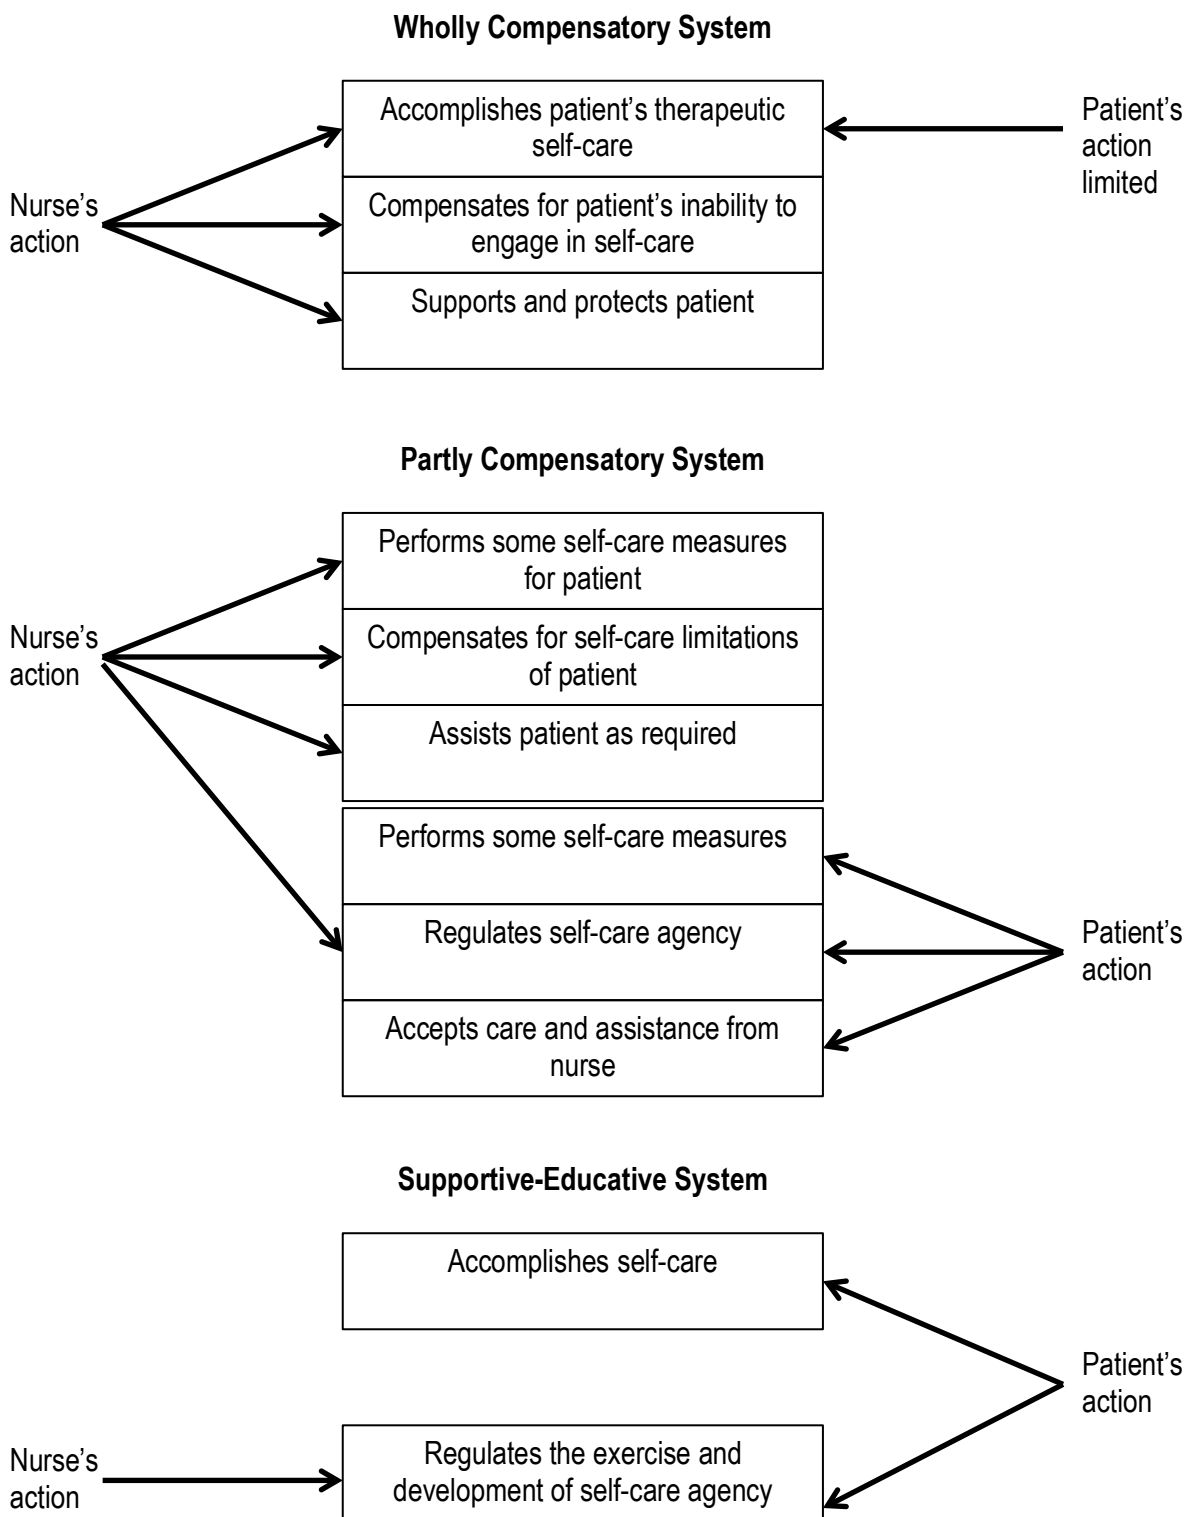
**Wholly Compensatory System**

Nurse's action

Accomplishes patient's therapeutic self-care

Compensates for patient's inability to engage in self-care

Supports and protects patient

Patient's action limited

**Partly Compensatory System**

Nurse's action

Performs some self-care measures for patient

Compensates for self-care limitations of patient

Assists patient as required

Performs some self-care measures

Regulates self-care agency

Accepts care and assistance from nurse

Patient's action

**Supportive-Educative System**

Accomplishes self-care

Patient's action

Nurse's action

Regulates the exercise and development of self-care agency